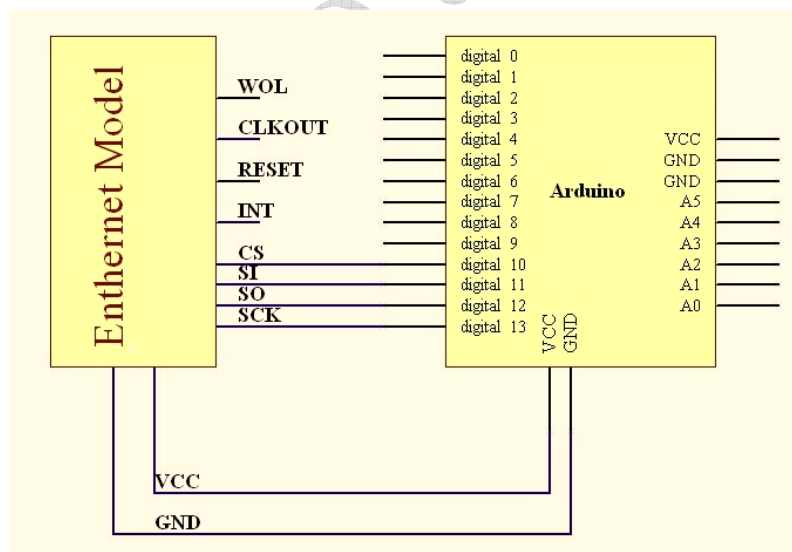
Enthernet Model

WOL
CLKOUT
RESET
INT
CS
SI
SO
SCK

digital 0
digital 1
digital 2
digital 3
digital 4
digital 5
digital 6
digital 7
digital 8
digital 9
digital 10
digital 11
digital 12
digital 13

Arduino

VCC
GND
GND
A5
A4
A3
A2
A1
A0

VCC
GND

VCC
GND